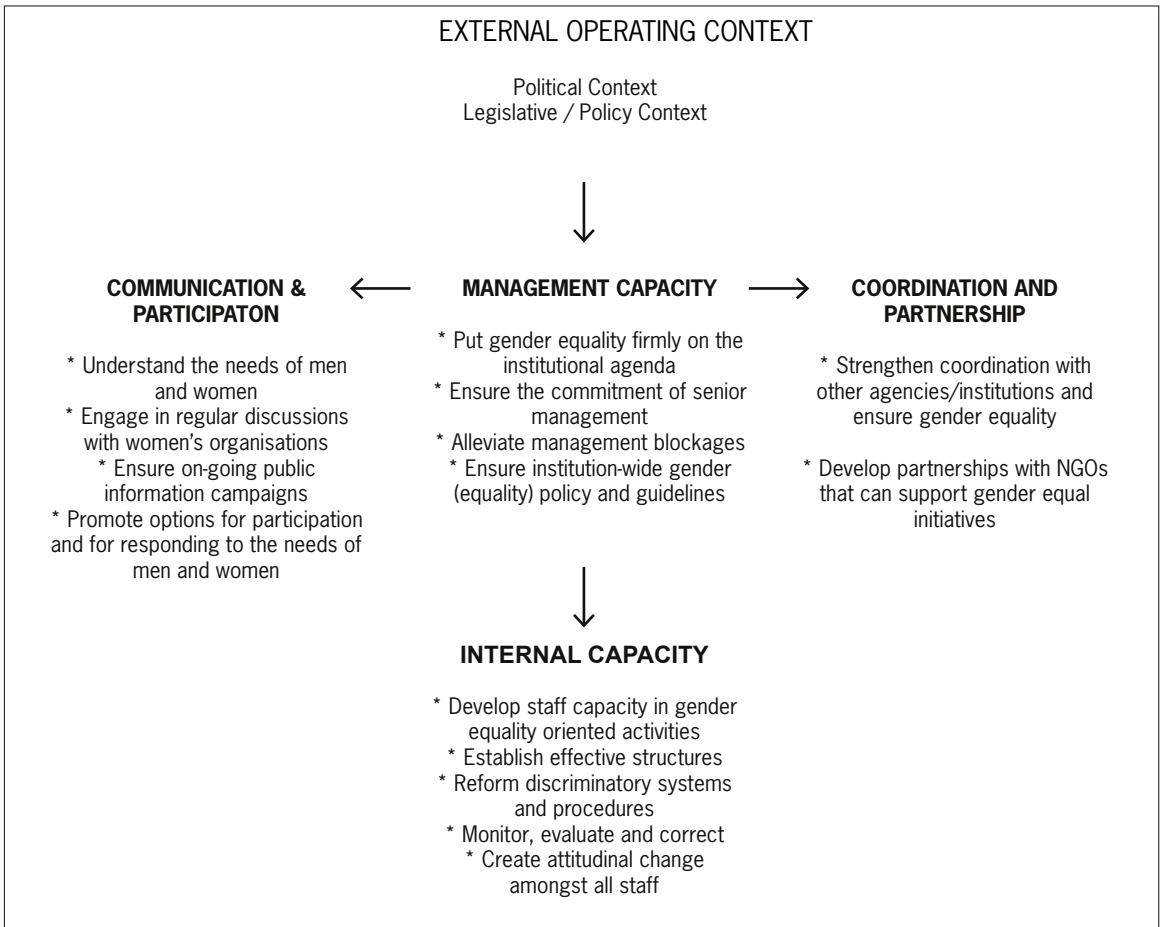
EXTERNAL OPERATING CONTEXT

Political Context
Legislative / Policy Context

MANAGEMENT CAPACITY

* Put gender equality firmly on the institutional agenda
* Ensure the commitment of senior management
* Alleviate management blockages
* Ensure institution-wide gender (equality) policy and guidelines

COMMUNICATION & PARTICIPATON

* Understand the needs of men and women
* Engage in regular discussions with women's organisations
* Ensure on-going public information campaigns
* Promote options for participation and for responding to the needs of men and women

COORDINATION AND PARTNERSHIP

* Strengthen coordination with other agencies/institutions and ensure gender equality

* Develop partnerships with NGOs that can support gender equal initiatives

INTERNAL CAPACITY

* Develop staff capacity in gender equality oriented activities
* Establish effective structures
* Reform discriminatory systems and procedures
* Monitor, evaluate and correct
* Create attitudinal change amongst all staff